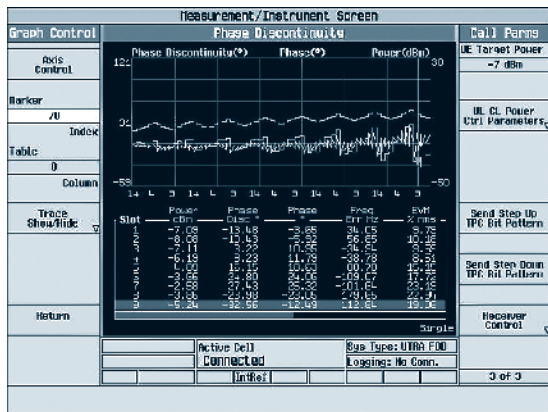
Measurement/Instrument Screen

Graph Control

Axis Control

Marker

70

Index

Table

0

Column

Trace Show/Hide

Return

Phase Discontinuity

Phase Discontinuity(°) Phase(°) Power(dBm)

120

30

0

-50

14 L 3 14 L 3 14 L 3 14 L 3 14 L 3 14

| Slot | Power dBm | Phase Disc ° | Phase ° | Freq Err Hz | EVM % rms |
|---|---|---|---|---|---|
| 1 | -7.09 | -13.48 | -3.65 | 34.05 | 9.79 |
| 2 | -8.08 | -12.43 | -5.32 | 56.65 | 10.16 |
| 3 | -7.11 | 3.22 | 10.25 | -34.51 | 8.95 |
| 4 | -6.19 | 3.23 | 11.78 | -38.78 | 8.51 |
| 5 | -7.00 | 12.17 | 10.63 | 00.70 | 12.81 |
| 6 | -3.86 | -24.89 | 24.26 | -09.17 | 17.72 |
| 7 | -2.58 | 37.43 | 35.32 | -101.61 | 23.18 |
| 8 | -3.60 | 23.98 | -23.05 | 79.65 | 22.91 |
| 9 | -5.24 | -32.56 | -12.49 | 112.60 | 19.06 |

Single

Active Cell

Connected

IntRef

Sys Type: UTRA FDD

Logging: No Conn.

Call Parms

UE Target Power

-7 dBm

UL CL Power Ctrl Parameters

Send Step Up TPC Bit Pattern

Send Step Down TPC Bit Pattern

Receiver Control

3 of 3